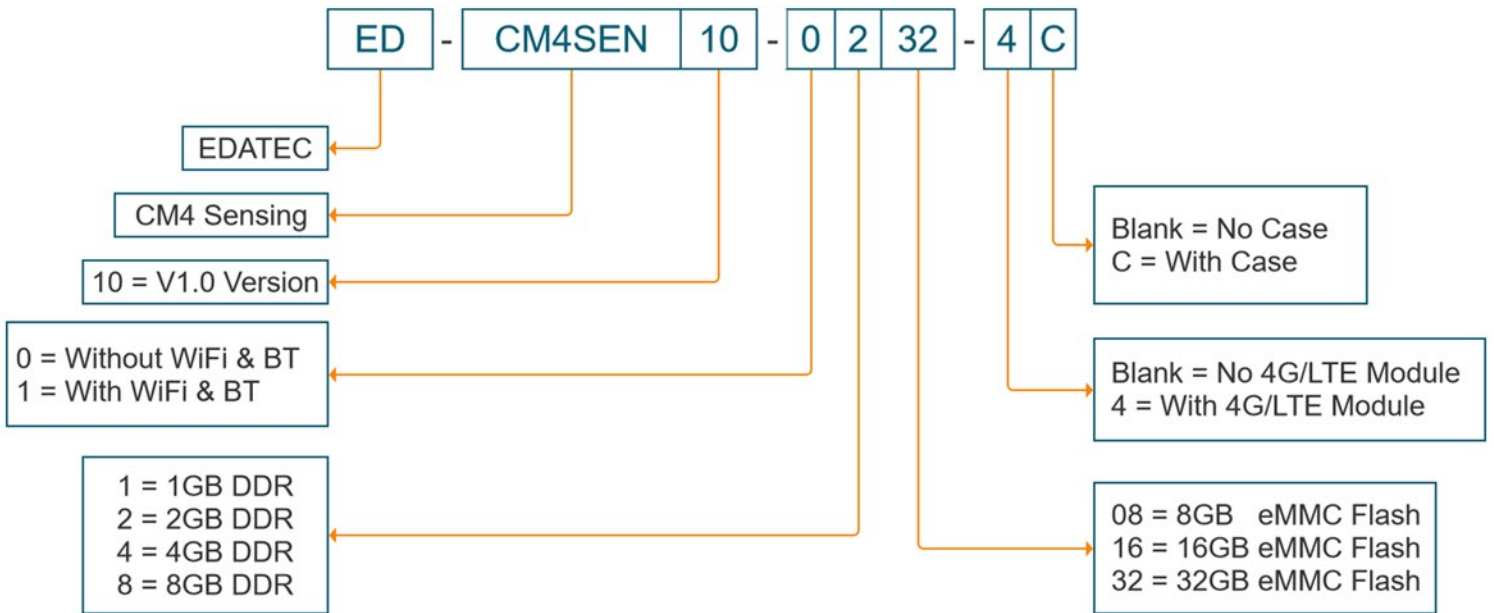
ED - CM4SEN 10 - 0 2 32 - 4 C

EDATEC

CM4 Sensing

10 = V1.0 Version

0 = Without WiFi & BT
1 = With WiFi & BT

1 = 1GB DDR
2 = 2GB DDR
4 = 4GB DDR
8 = 8GB DDR

Blank = No Case
C = With Case

Blank = No 4G/LTE Module
4 = With 4G/LTE Module

08 = 8GB eMMC Flash
16 = 16GB eMMC Flash
32 = 32GB eMMC Flash